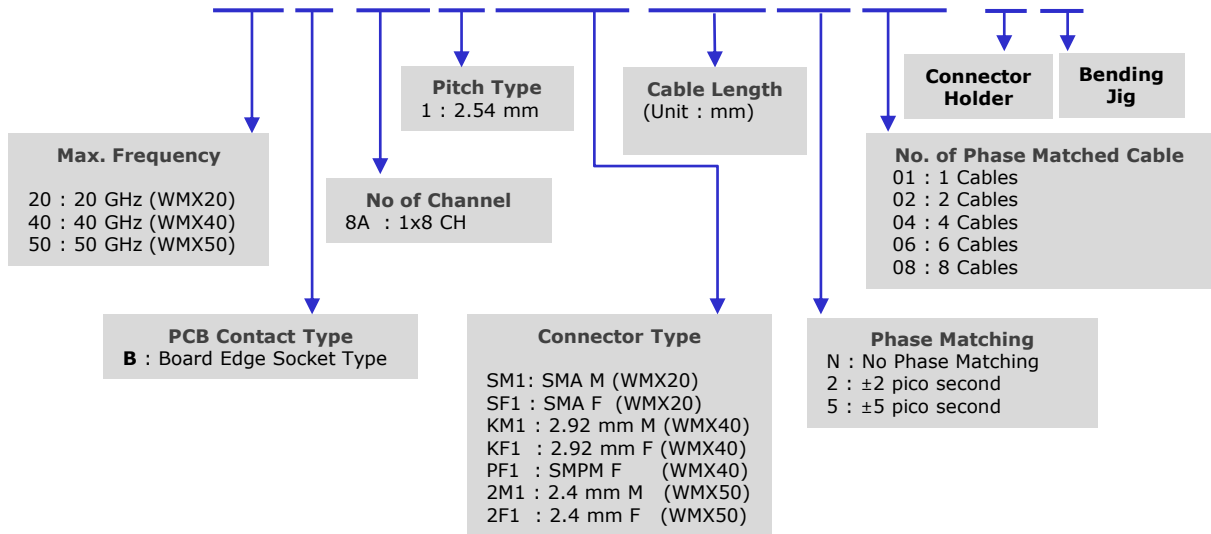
Pitch Type
1 : 2.54 mm

Cable Length
(Unit : mm)

Connector Holder

Bending Jig

Max. Frequency

20 : 20 GHz (WMX20)
40 : 40 GHz (WMX40)
50 : 50 GHz (WMX50)

No of Channel
8A : 1x8 CH

No. of Phase Matched Cable
01 : 1 Cables
02 : 2 Cables
04 : 4 Cables
06 : 6 Cables
08 : 8 Cables

PCB Contact Type
B : Board Edge Socket Type

Connector Type

SM1: SMA M (WMX20)
SF1 : SMA F (WMX20)
KM1 : 2.92 mm M (WMX40)
KF1 : 2.92 mm F (WMX40)
PF1 : SMPM F (WMX40)
2M1 : 2.4 mm M (WMX50)
2F1 : 2.4 mm F (WMX50)

Phase Matching
N : No Phase Matching
2 : ±2 pico second
5 : ±5 pico second